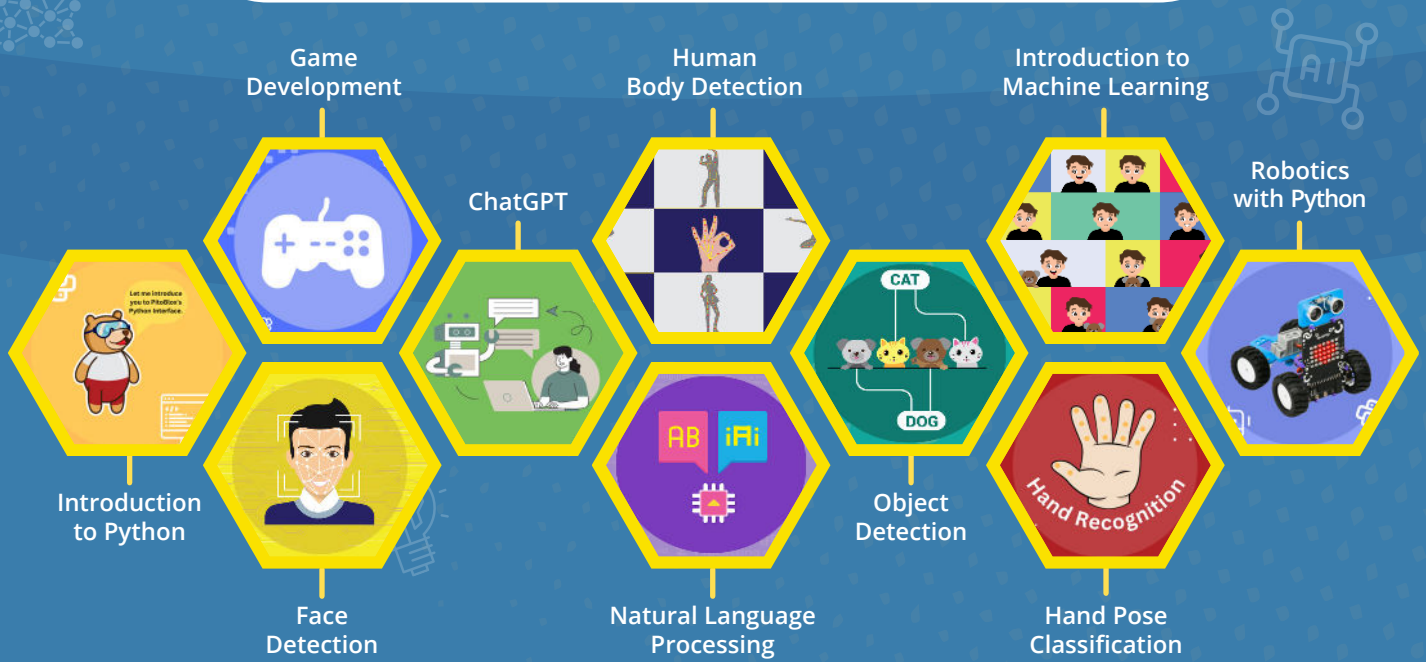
Game Development

Human Body Detection

Introduction to Machine Learning

AI

Robotics with Python

ChatGPT

Let me introduce you to PictoBlox's Python Interface.

CAT

DOG

AB

Hand Recognition

Introduction to Python

Object Detection

Face Detection

Natural Language Processing

Hand Pose Classification